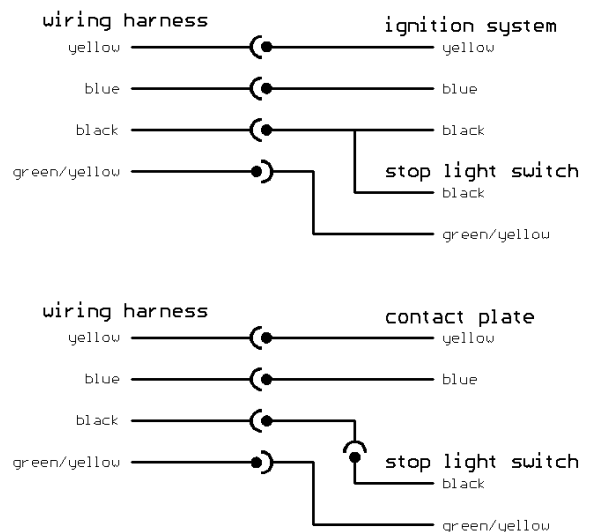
wiring harness

ignition system

yellow

yellow

blue

blue

black

black

green/yellow

stop light switch

black

green/yellow

wiring harness

contact plate

yellow

yellow

blue

blue

black

green/yellow

stop light switch

black

green/yellow